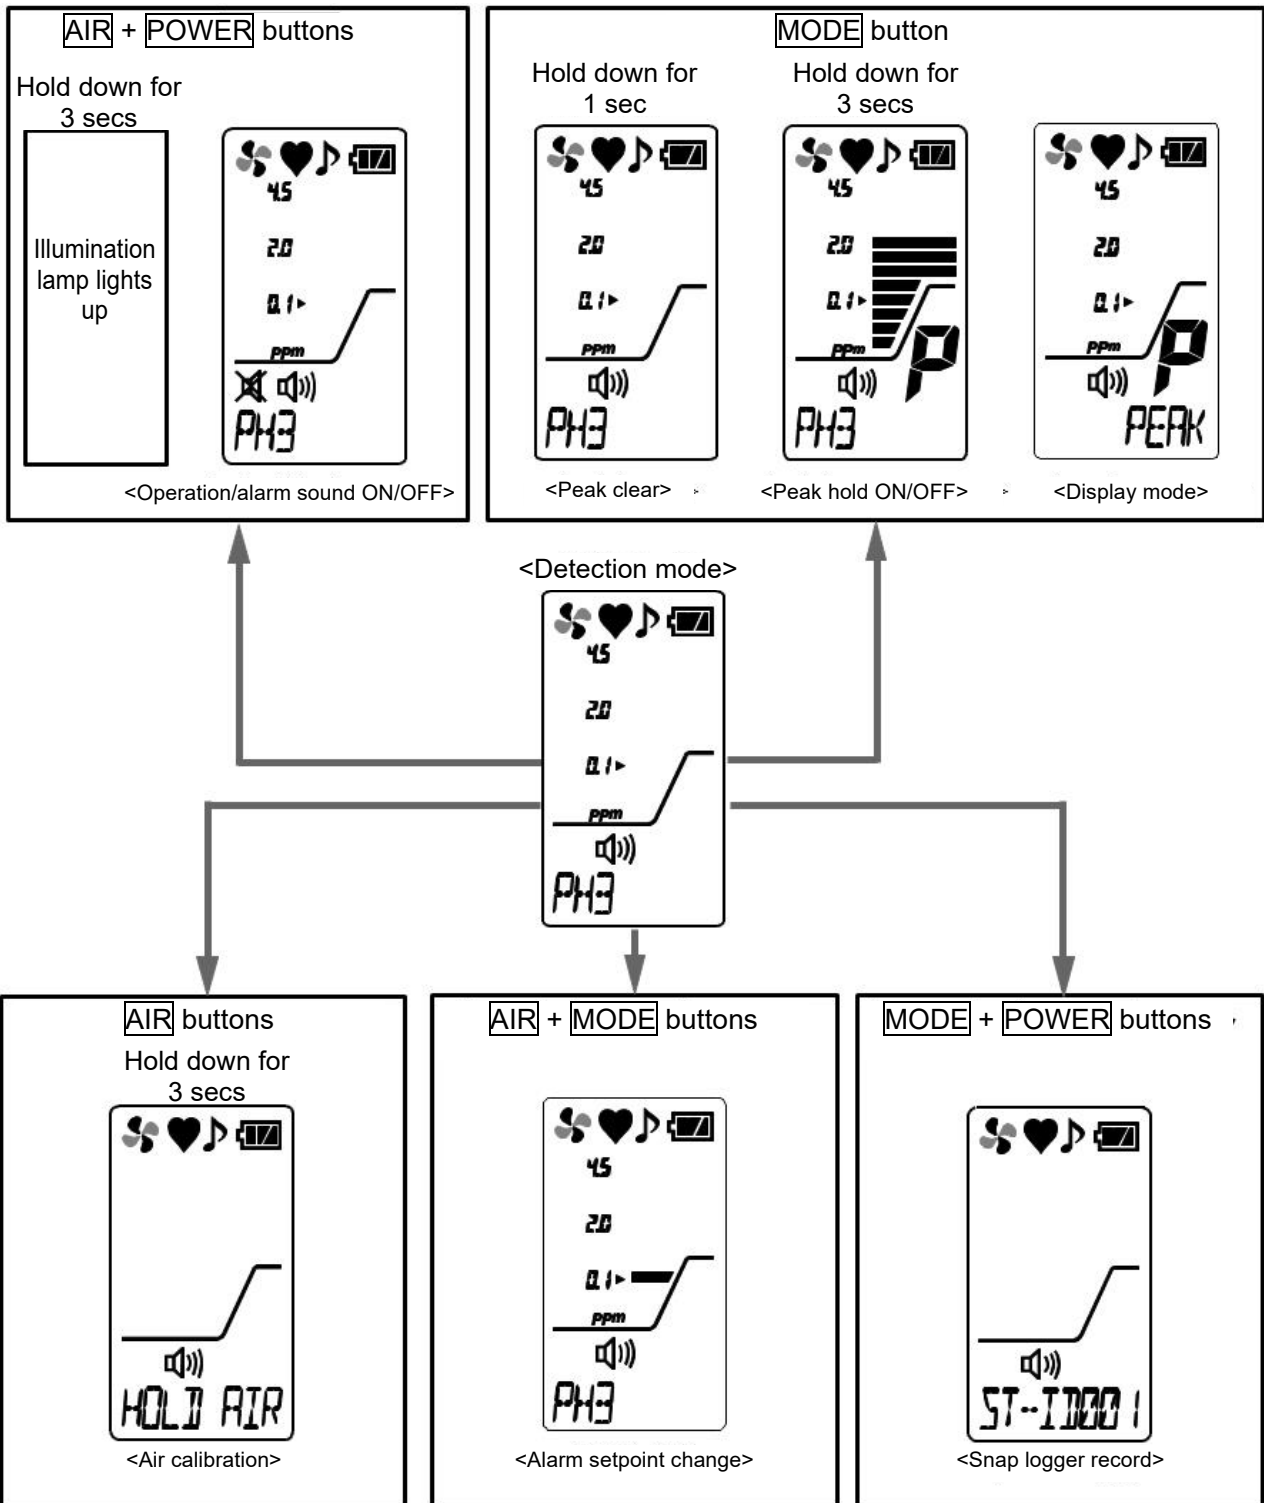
AIR + POWER buttons

Hold down for 3 secs

Illumination lamp lights up

4.5

2.0

0.1

ppm

PH3

<Operation/alarm sound ON/OFF>

MODE button

Hold down for 1 sec

4.5

2.0

0.1

ppm

PH3

<Peak clear>

Hold down for 3 secs

4.5

2.0

0.1

ppm

P

PH3

<Peak hold ON/OFF>

4.5

2.0

0.1

ppm

P

PEAK

<Display mode>

<Detection mode>

4.5

2.0

0.1

ppm

PH3

AIR buttons

Hold down for 3 secs

HOLD AIR

<Air calibration>

AIR + MODE buttons

4.5

2.0

0.1

ppm

PH3

<Alarm setpoint change>

MODE + POWER buttons

ST-ID001

<Snap logger record>